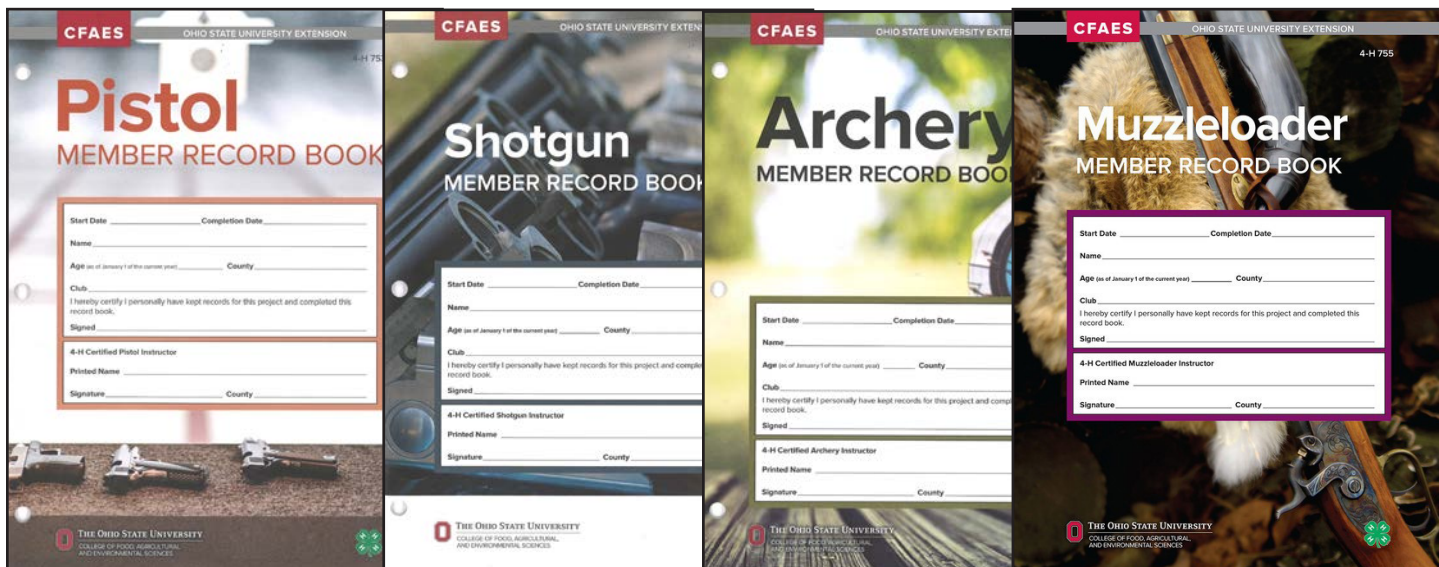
CFAES
OHIO STATE UNIVERSITY EXTENSION
4-H 75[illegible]

Pistol
MEMBER RECORD BOOK

Start Date ____________ Completion Date ____________
Name ____________
Age (as of January 1 of the current year) ____________ County ____________
Club ____________
I hereby certify I personally have kept records for this project and completed this record book.
Signed ____________

4-H Certified Pistol Instructor
Printed Name ____________
Signature ____________ County ____________

THE OHIO STATE UNIVERSITY
COLLEGE OF FOOD, AGRICULTURAL, AND ENVIRONMENTAL SCIENCES

CFAES
OHIO STATE UNIVERSITY EXTENS

Shotgun
MEMBER RECORD BOOK

Start Date ____________ Completion Date ____________
Name ____________
Age (as of January 1 of the current year) ____________ County ____________
Club ____________
I hereby certify I personally have kept records for this project and comple record book.
Signed ____________

4-H Certified Shotgun Instructor
Printed Name ____________
Signature ____________ County ____________

THE OHIO STATE UNIVERSITY
COLLEGE OF FOOD, AGRICULTURAL, AND ENVIRONMENTAL SCIENCES

CFAES
OHIO STATE UNIVERSITY EXTE

Archery
MEMBER RECORD BOO

Start Date ____________ Completion Date ____________
Name ____________
Age (as of January 1 of the current year) ____________ County ____________
Club ____________
I hereby certify I personally have kept records for this project and comp record book.
Signed ____________

4-H Certified Archery Instructor
Printed Name ____________
Signature ____________ County ____________

THE OHIO STATE UNIVERSITY
COLLEGE OF FOOD, AGRICULTURAL, AND ENVIRONMENTAL SCIENCES

CFAES
OHIO STATE UNIVERSITY EXTENSION
4-H 755

Muzzleloader
MEMBER RECORD BOOK

Start Date ____________ Completion Date ____________
Name ____________
Age (as of January 1 of the current year) ____________ County ____________
Club ____________
I hereby certify I personally have kept records for this project and completed this record book.
Signed ____________

4-H Certified Muzzleloader Instructor
Printed Name ____________
Signature ____________ County ____________

THE OHIO STATE UNIVERSITY
COLLEGE OF FOOD, AGRICULTURAL, AND ENVIRONMENTAL SCIENCES